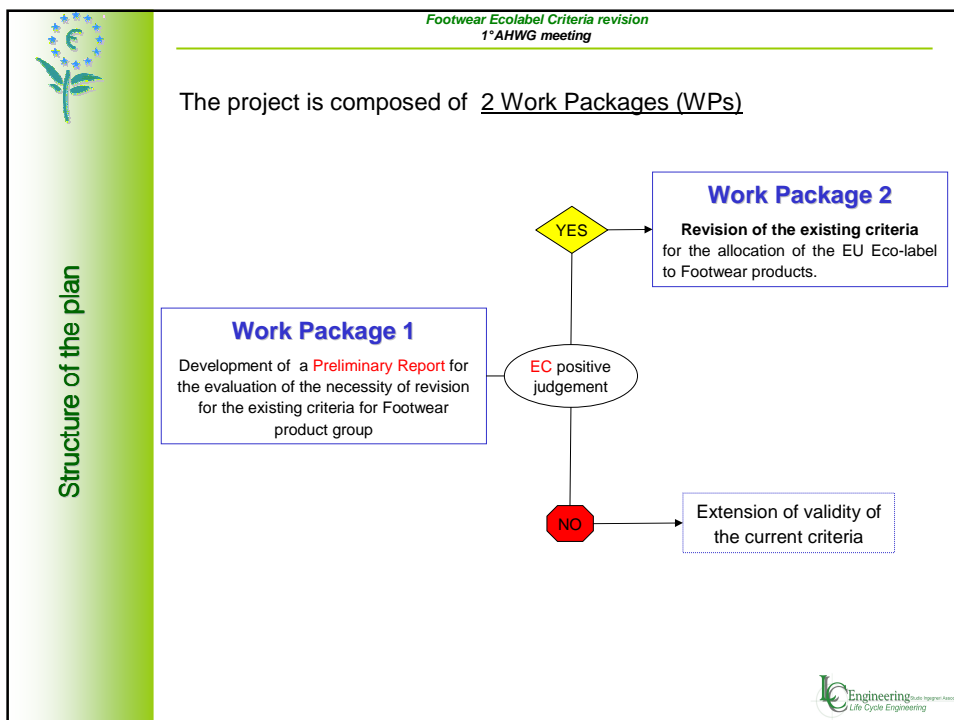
Footwear Ecolabel Criteria revision
1°AHWG meeting

Structure of the plan

The project is composed of 2 Work Packages (WPs)

Work Package 2

Revision of the existing criteria for the allocation of the EU Eco-label to Footwear products.

YES

Work Package 1

Development of a Preliminary Report for the evaluation of the necessity of revision for the existing criteria for Footwear product group

EC positive judgement

NO

Extension of validity of the current criteria

LC Engineering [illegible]
Life Cycle Engineering